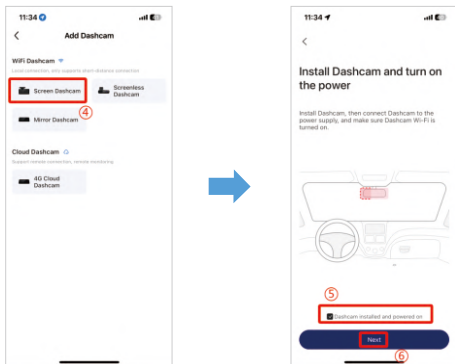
11:34

Add Dashcam

WiFi Dashcam

Local connection, only supports short distance connection

Screen Dashcam

Screenless Dashcam

④

Mirror Dashcam

Cloud Dashcam

Support remote connection, remote monitoring

4G Cloud Dashcam

11:34

Install Dashcam and turn on the power

Install Dashcam, then connect Dashcam to the power supply, and make sure Dashcam Wi-Fi is turned on.

⑤

Dashcam installed and powered on

Next

⑥